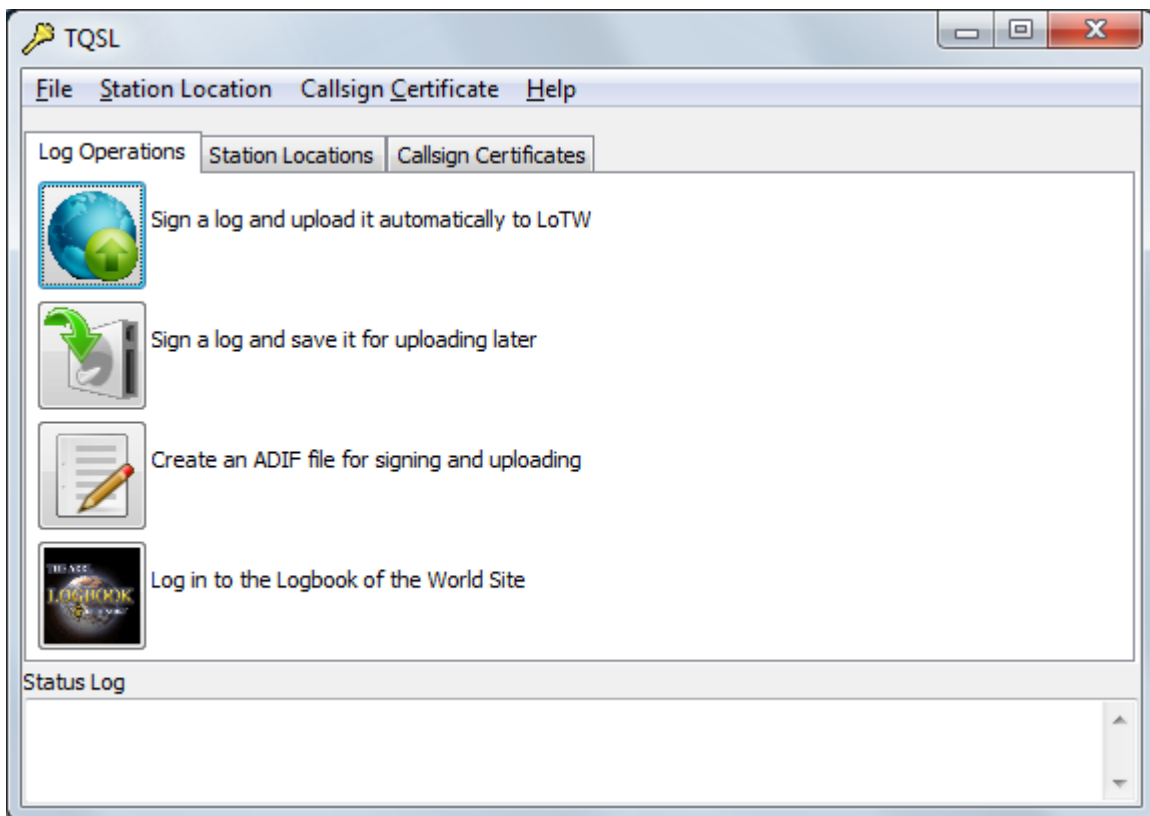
TQSL

File Station Location Callsign Certificate Help

Log Operations | Station Locations | Callsign Certificates

Sign a log and upload it automatically to LoTW

Sign a log and save it for uploading later

Create an ADIF file for signing and uploading

THE ARRL LOGBOOK OF THE WORLD

Log in to the Logbook of the World Site

Status Log